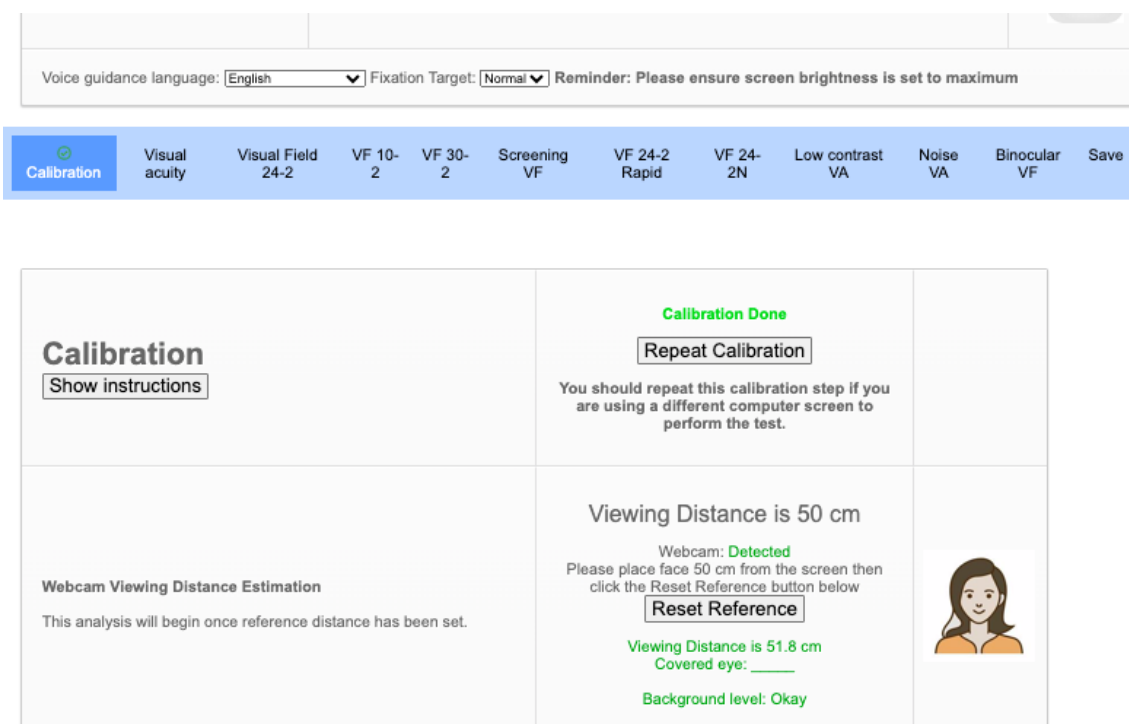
Voice guidance language: English Fixation Target: Normal Reminder: Please ensure screen brightness is set to maximum

Calibration | Visual acuity | Visual Field 24-2 | VF 10-2 | VF 30-2 | Screening VF | VF 24-2 Rapid | VF 24-2N | Low contrast VA | Noise VA | Binocular VF | Save

Calibration
Show instructions

Calibration Done
Repeat Calibration
You should repeat this calibration step if you are using a different computer screen to perform the test.

Webcam Viewing Distance Estimation
This analysis will begin once reference distance has been set.

Viewing Distance is 50 cm
Webcam: Detected
Please place face 50 cm from the screen then click the Reset Reference button below
Reset Reference
Viewing Distance is 51.8 cm
Covered eye: _____
Background level: Okay